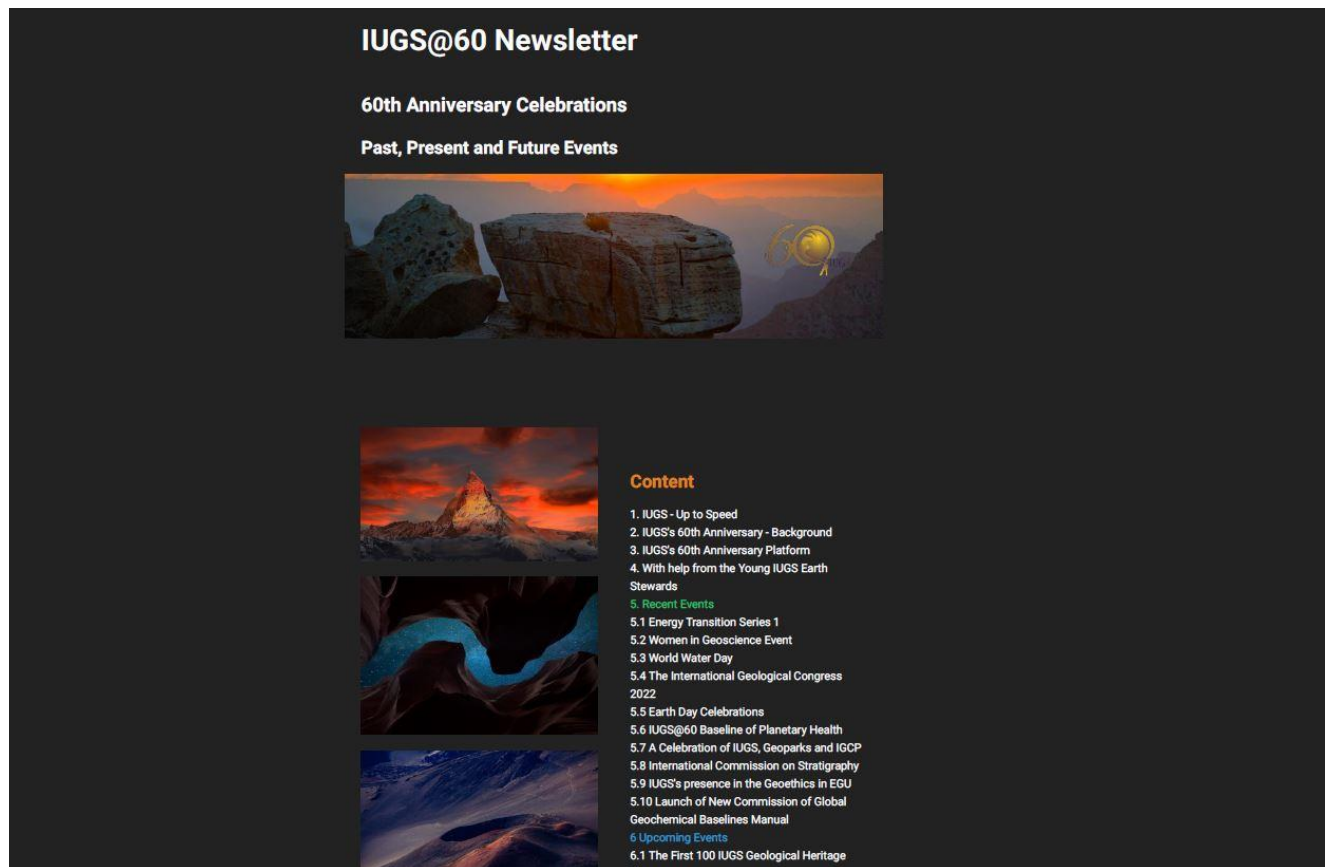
IUGS@60 Newsletter

60th Anniversary Celebrations

Past, Present and Future Events

60

Content

1. IUGS - Up to Speed
2. IUGS's 60th Anniversary - Background
3. IUGS's 60th Anniversary Platform
4. With help from the Young IUGS Earth Stewards
5. Recent Events
5.1 Energy Transition Series 1
5.2 Women in Geoscience Event
5.3 World Water Day
5.4 The International Geological Congress 2022
5.5 Earth Day Celebrations
5.6 IUGS@60 Baseline of Planetary Health
5.7 A Celebration of IUGS, Geoparks and IGCP
5.8 International Commission on Stratigraphy
5.9 IUGS's presence in the Geoethics in EGU
5.10 Launch of New Commission of Global Geochemical Baselines Manual
6 Upcoming Events
6.1 The First 100 IUGS Geological Heritage